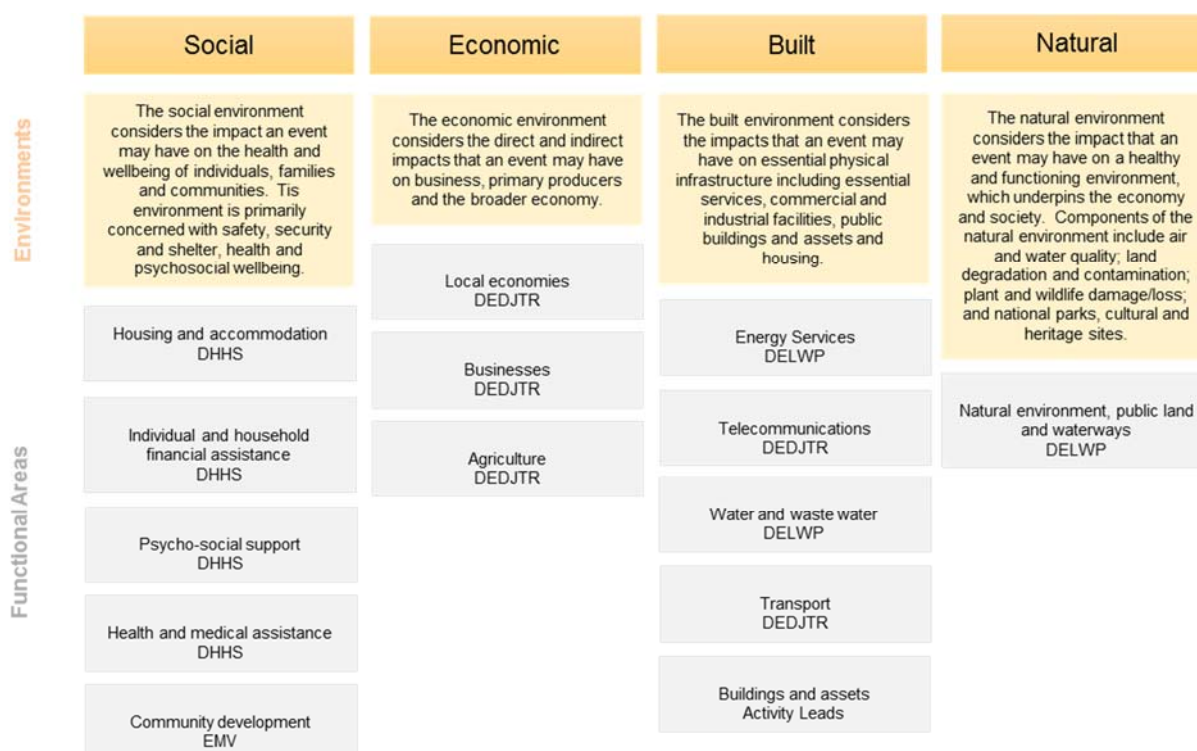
Environments

Functional Areas

Social

The social environment considers the impact an event may have on the health and wellbeing of individuals, families and communities. Tis environment is primarily concerned with safety, security and shelter, health and psychosocial wellbeing.

Housing and accommodation
DHHS

Individual and household financial assistance
DHHS

Psycho-social support
DHHS

Health and medical assistance
DHHS

Community development
EMV

Economic

The economic environment considers the direct and indirect impacts that an event may have on business, primary producers and the broader economy.

Local economies
DEDJTR

Businesses
DEDJTR

Agriculture
DEDJTR

Built

The built environment considers the impacts that an event may have on essential physical infrastructure including essential services, commercial and industrial facilities, public buildings and assets and housing.

Energy Services
DELWP

Telecommunications
DEDJTR

Water and waste water
DELWP

Transport
DEDJTR

Buildings and assets
Activity Leads

Natural

The natural environment considers the impact that an event may have on a healthy and functioning environment, which underpins the economy and society. Components of the natural environment include air and water quality; land degradation and contamination; plant and wildlife damage/loss; and national parks, cultural and heritage sites.

Natural environment, public land and waterways
DELWP